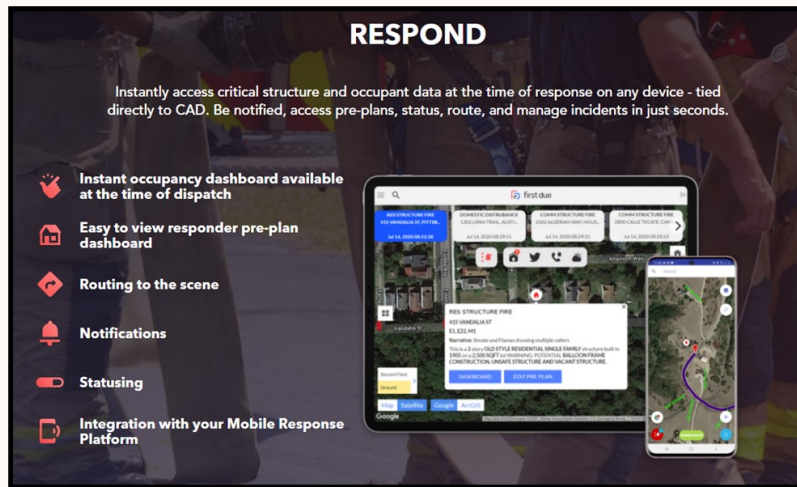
RESPOND

Instantly access critical structure and occupant data at the time of response on any device - tied directly to CAD. Be notified, access pre-plans, status, route, and manage incidents in just seconds.

Instant occupancy dashboard available at the time of dispatch

Easy to view responder pre-plan dashboard

Routing to the scene

Notifications

Statusing

Integration with your Mobile Response Platform

first due

RES STRUCTURE FIRE
433 VANDALIA ST, PITTSB...
Jul 14, 2020 08:53:38

DOMESTIC DISTURBANCE
1302 LIVING TRAIL, AUSTI...
Jul 14, 2020 08:29:51

COMM STRUCTURE FIRE
20202 ALGERIAN WAY HOUS...
Jul 14, 2020 08:29:31

COMM STRUCTURE FIRE
3800 CALLE TECATE, CA...
Jul 14, 2020 08:29:31

RES STRUCTURE FIRE
433 VANDALIA ST
E1, E22, M1

Narrative: Smoke and Flames showing multiple callers

This is a 2 story OLD STYLE RESIDENTIAL SINGLE FAMILY structure built in 1905 on a 2,500 SQFT lot WARNING: POTENTIAL BALLOON FRAME CONSTRUCTION, UNSAFE STRUCTURE AND VACANT STRUCTURE.

DASHBOARD

EDIT PRE-PLAN

Second Floor
Ground

Map Satellite Google ArcGIS

Google

Vandalia St

Search